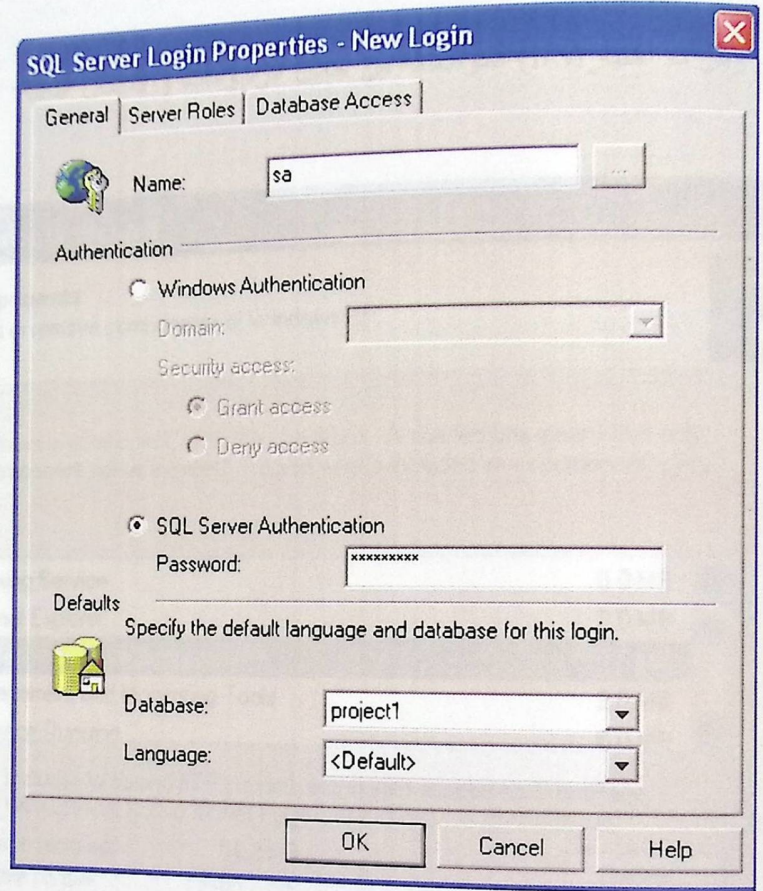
SQL Server Login Properties - New Login

General | Server Roles | Database Access

Name: sa ...

Authentication

Windows Authentication

Domain:

Security access:

Grant access

Deny access

SQL Server Authentication

Password: *********

Defaults

Specify the default language and database for this login.

Database: project1

Language: <Default>

OK Cancel Help